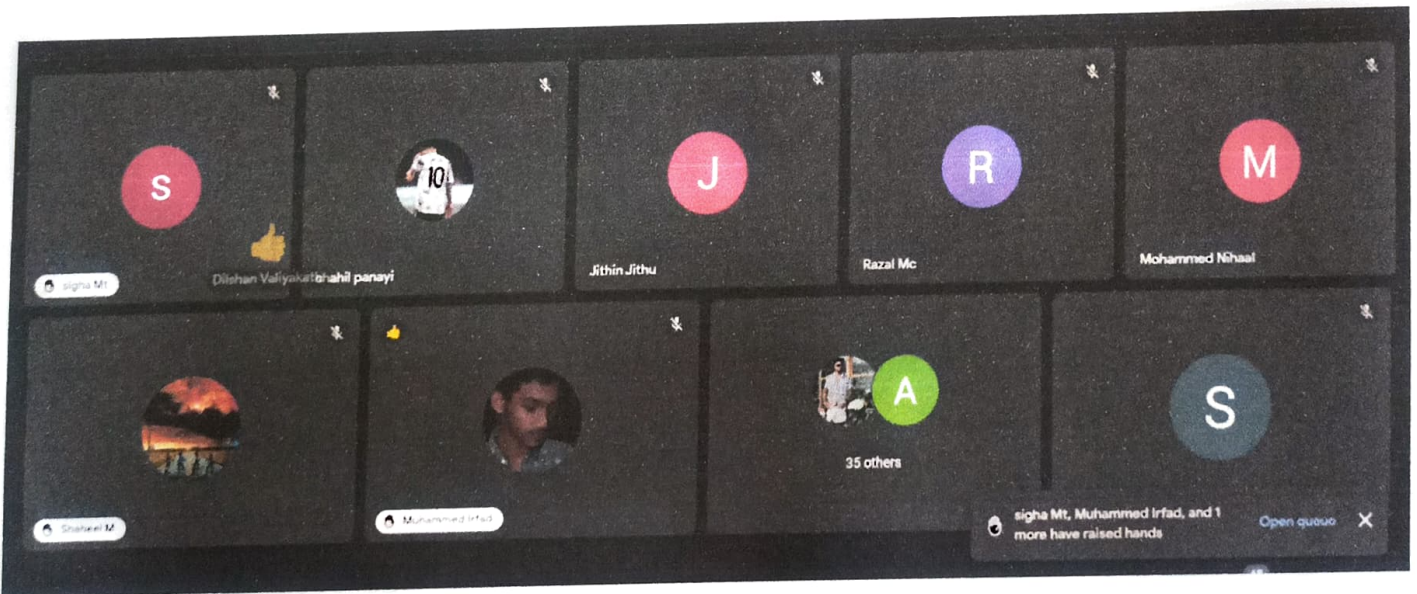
S

10

J

R

M

sigha Mt

Dilshan Valiyakath

Shahil panayi

Jithin Jithu

Razal Mc

Mohammed Nihaal

A

35 others

S

Shaheel M

Muhammed Irfad

sigha Mt, Muhammed Irfad, and 1 more have raised hands

Open queue